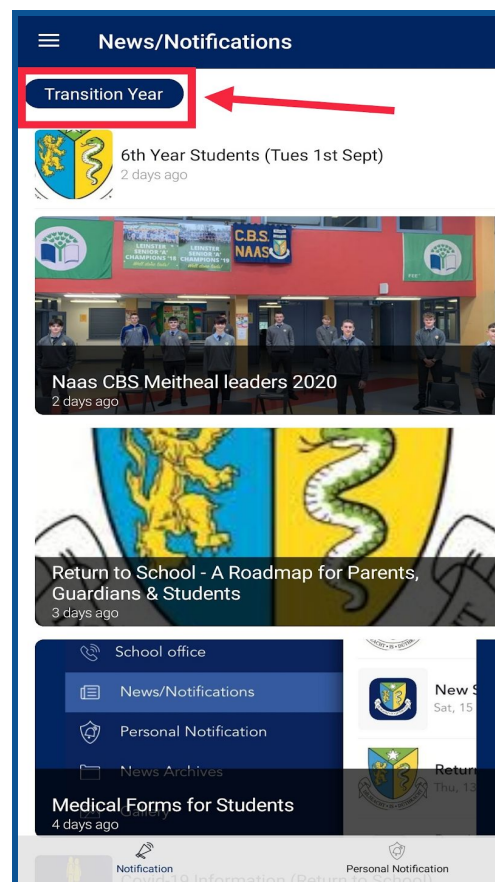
News/Notifications

Transition Year

6th Year Students (Tues 1st Sept)
2 days ago

LEINSTER SENIOR 'A' CHAMPIONS '18
LEINSTER SENIOR 'A' CHAMPIONS '19
C.B.S. NAAS

Naas CBS Meitheal leaders 2020
2 days ago

Return to School - A Roadmap for Parents, Guardians & Students
3 days ago

School office
News/Notifications
Personal Notification
News Archives
Gallery

New S
Sat, 15

Retur
Thu, 13

Medical Forms for Students
4 days ago

Covid-19 Information (Return to School)

Notification
Personal Notification